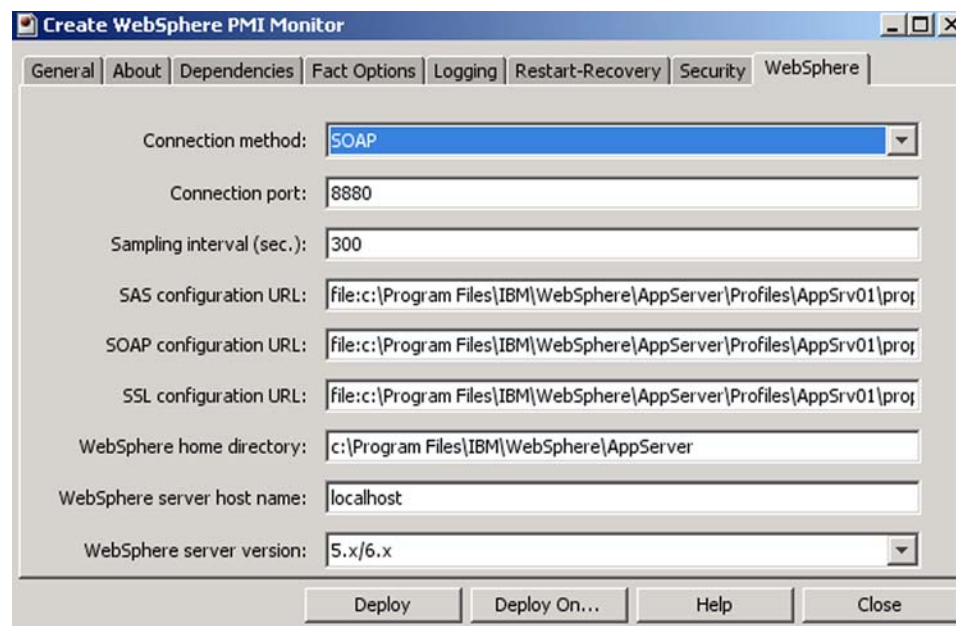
Create WebSphere PMI Monitor

General | About | Dependencies | Fact Options | Logging | Restart-Recovery | Security | WebSphere

Connection method: SOAP

Connection port: 8880

Sampling interval (sec.): 300

SAS configuration URL: file:c:\Program Files\IBM\WebSphere\AppServer\Profiles\AppSrv01\pro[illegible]

SOAP configuration URL: file:c:\Program Files\IBM\WebSphere\AppServer\Profiles\AppSrv01\pro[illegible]

SSL configuration URL: file:c:\Program Files\IBM\WebSphere\AppServer\Profiles\AppSrv01\pro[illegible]

WebSphere home directory: c:\Program Files\IBM\WebSphere\AppServer

WebSphere server host name: localhost

WebSphere server version: 5.x/6.x

Deploy | Deploy On... | Help | Close